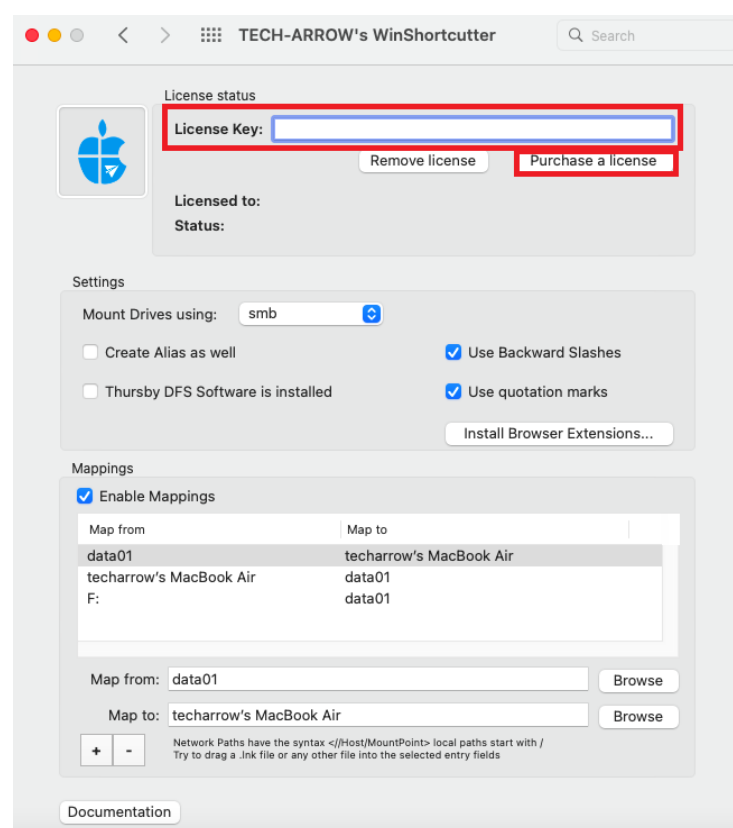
TECH-ARROW's WinShortcutter

Search

License status

License Key:

Remove license

Purchase a license

Licensed to:

Status:

Settings

Mount Drives using: smb

Create Alias as well

Use Backward Slashes

Thursby DFS Software is installed

Use quotation marks

Install Browser Extensions...

Mappings

Enable Mappings

| Map from | Map to |
|---|---|
| data01 | techarrow's MacBook Air |
| techarrow's MacBook Air | data01 |
| F: | data01 |

Map from: data01

Browse

Map to: techarrow's MacBook Air

Browse

+ -

Network Paths have the syntax <//Host/MountPoint> local paths start with / Try to drag a .lnk file or any other file into the selected entry fields

Documentation